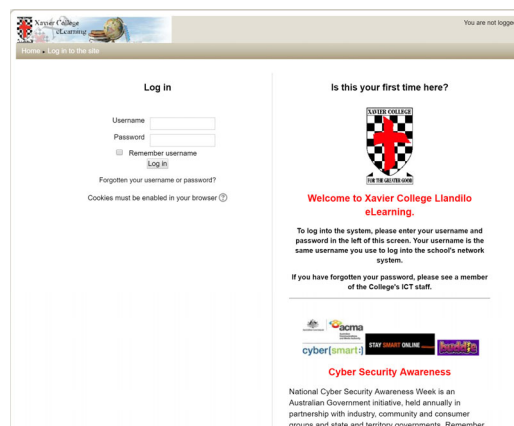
Xavier College eLearning

You are not logge

Home ▸ Log in to the site

Log in

Username

Password

Remember username

Log in

Forgotten your username or password?

Cookies must be enabled in your browser

Is this your first time here?

XAVIER COLLEGE

FOR THE GREATER GOOD

Welcome to Xavier College Llandilo eLearning.

To log into the system, please enter your username and password in the left of this screen. Your username is the same username you use to log into the school's network system.

If you have forgotten your password, please see a member of the College's ICT staff.

acma

cyber(smart:)

STAY SMART ONLINE

Cyber Security Awareness

National Cyber Security Awareness Week is an Australian Government initiative, held annually in partnership with industry, community and consumer groups and state and territory governments. Remember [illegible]